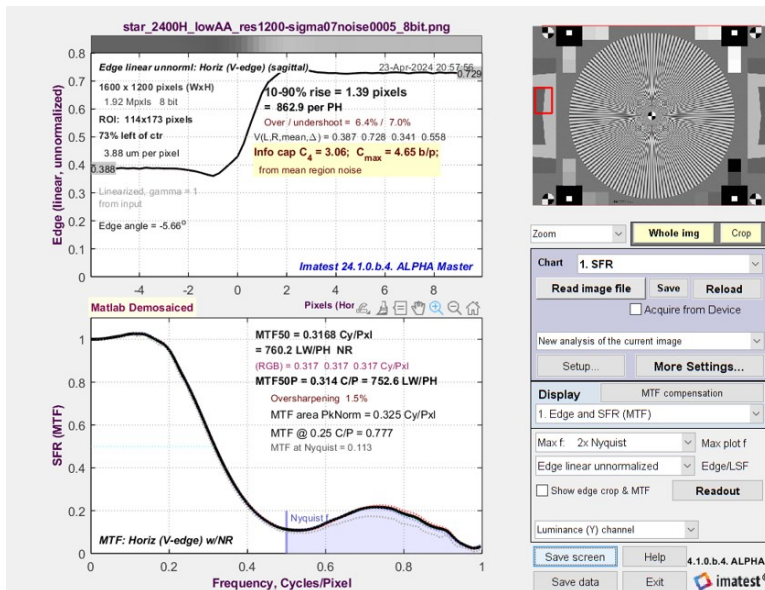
star_2400H_lowAA_res1200-sigma07noise0005_8bit.png

Edge linear unnorml: Horiz (V-edge) (sagittal)
23-Apr-2024 20:57:56
1600 x 1200 pixels (WxH)
1.92 Mpxls 8 bit
ROI: 114x173 pixels
73% left of ctr
3.88 um per pixel
10-90% rise = 1.39 pixels
= 862.9 per PH
Over / undershoot = 6.4% / 7.0%
V(L,R,mean,Δ) = 0.387 0.728 0.341 0.558
Info cap $C_4$ = 3.06; $C_{max}$ = 4.65 b/p;
from mean region noise
0.388
0.729
Linearized, gamma = 1
from input
Edge angle = -5.66°
Imatest 24.1.0.b.4. ALPHA Master
Edge (linear, unnormalized)
0.8
0.7
0.6
0.5
0.4
0.3
0.2
0.1
0
-4
-2
0
2
4
6
8
Pixels (Hor

Matlab Demosaiced
MTF50 = 0.3168 Cy/Pxl
= 760.2 LW/PH NR
(RGB) = 0.317 0.317 0.317 Cy/Pxl
MTF50P = 0.314 C/P = 752.6 LW/PH
Oversharpening 1.5%
MTF area PkNorm = 0.325 Cy/Pxl
MTF @ 0.25 C/P = 0.777
MTF at Nyquist = 0.113
Nyquist f
MTF: Horiz (V-edge) w/NR
SFR (MTF)
1
0.8
0.6
0.4
0.2
0
0
0.2
0.4
0.6
0.8
1
Frequency, Cycles/Pixel

Zoom
Whole img
Crop
Chart
1. SFR
Read image file
Save
Reload
Acquire from Device
New analysis of the current image
Setup...
More Settings...
Display
MTF compensation
1. Edge and SFR (MTF)
Max f:
2x Nyquist
Max plot f
Edge linear unnormalized
Edge/LSF
Show edge crop & MTF
Readout
Luminance (Y) channel
Save screen
Help
4.1.0.b.4. ALPHA
Save data
Exit
imatest